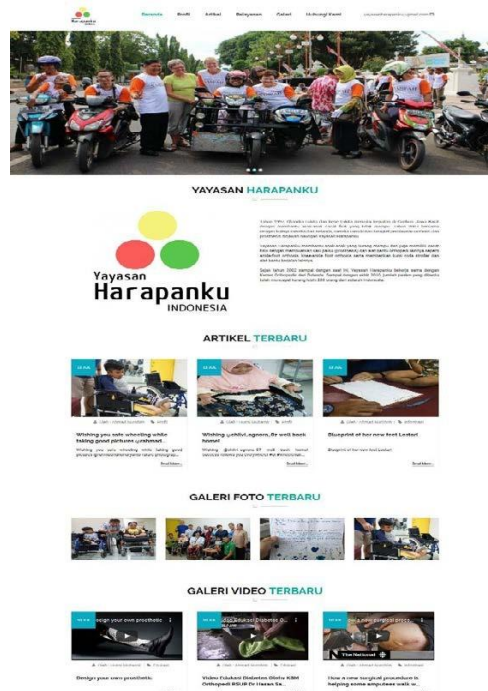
Beranda Profil Artikel Kegiatan Galeri Hubungi Kami

YAYASAN HARAPANKU

Yayasan Harapanku INDONESIA

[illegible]

ARTIKEL TERBARU

Wishing you safe wheeling while taking good pictures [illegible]

Wishing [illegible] well back home!

Blueprint of her new foot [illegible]

Read More

GALERI FOTO TERBARU

GALERI VIDEO TERBARU

Design your own prosthetic

Video Edukasi Diabetes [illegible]

How a new surgical procedure is helping some amputees walk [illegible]